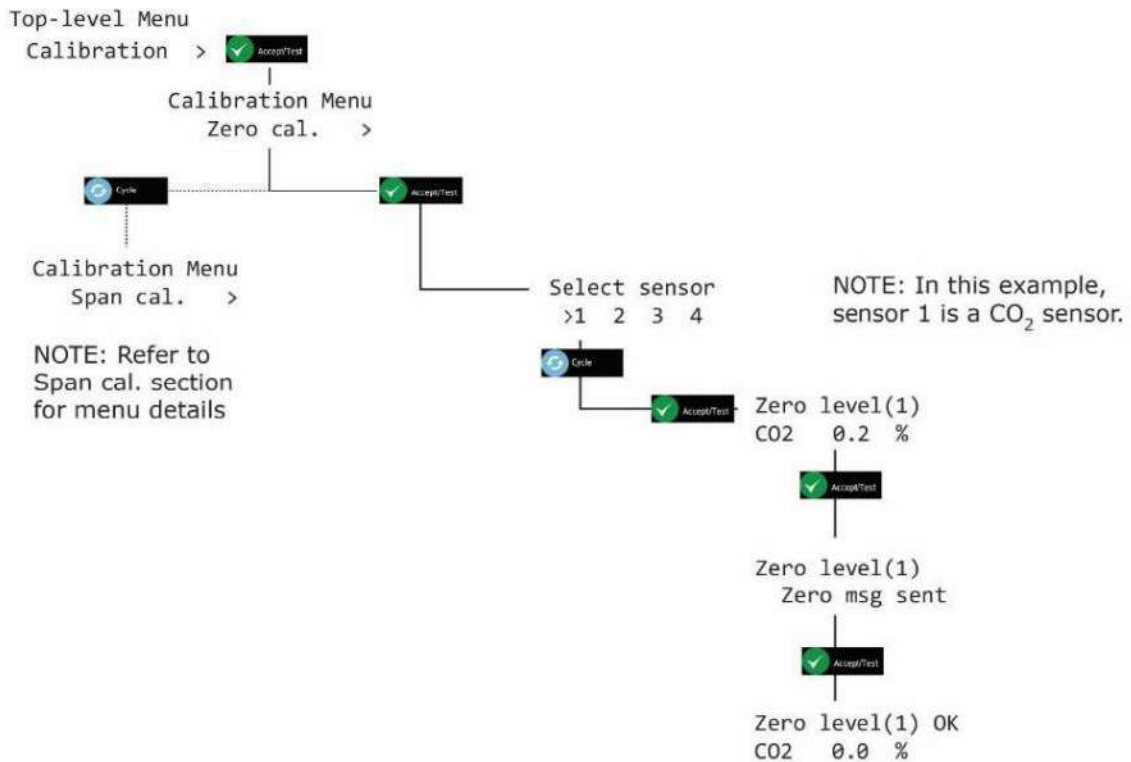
Top-level Menu
Calibration >

Accept/Test

Calibration Menu
Zero cal. >

Cycle

Accept/Test

Calibration Menu
Span cal. >

NOTE: Refer to Span cal. section for menu details

Select sensor
>1 2 3 4

NOTE: In this example, sensor 1 is a $CO_2$ sensor.

Cycle

Accept/Test

Zero level(1)
CO2 0.2 %

Accept/Test

Zero level(1)
Zero msg sent

Accept/Test

Zero level(1) OK
CO2 0.0 %